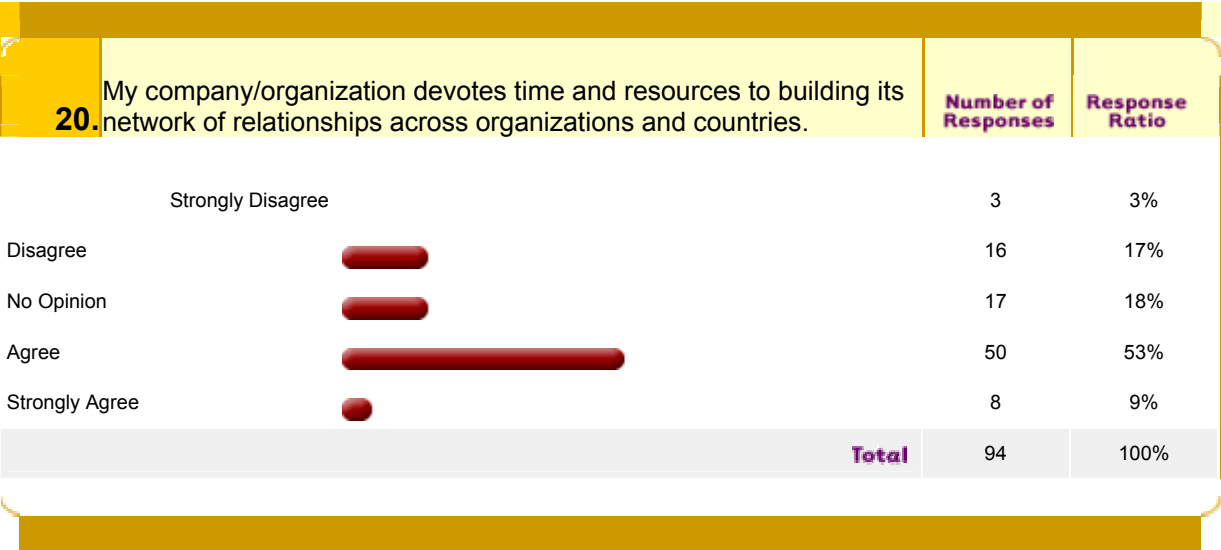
20. My company/organization devotes time and resources to building its network of relationships across organizations and countries.

| | Number of Responses | Response Ratio |
|---|---|---|
| Strongly Disagree | 3 | 3% |
| Disagree | 16 | 17% |
| No Opinion | 17 | 18% |
| Agree | 50 | 53% |
| Strongly Agree | 8 | 9% |
| Total | 94 | 100% |